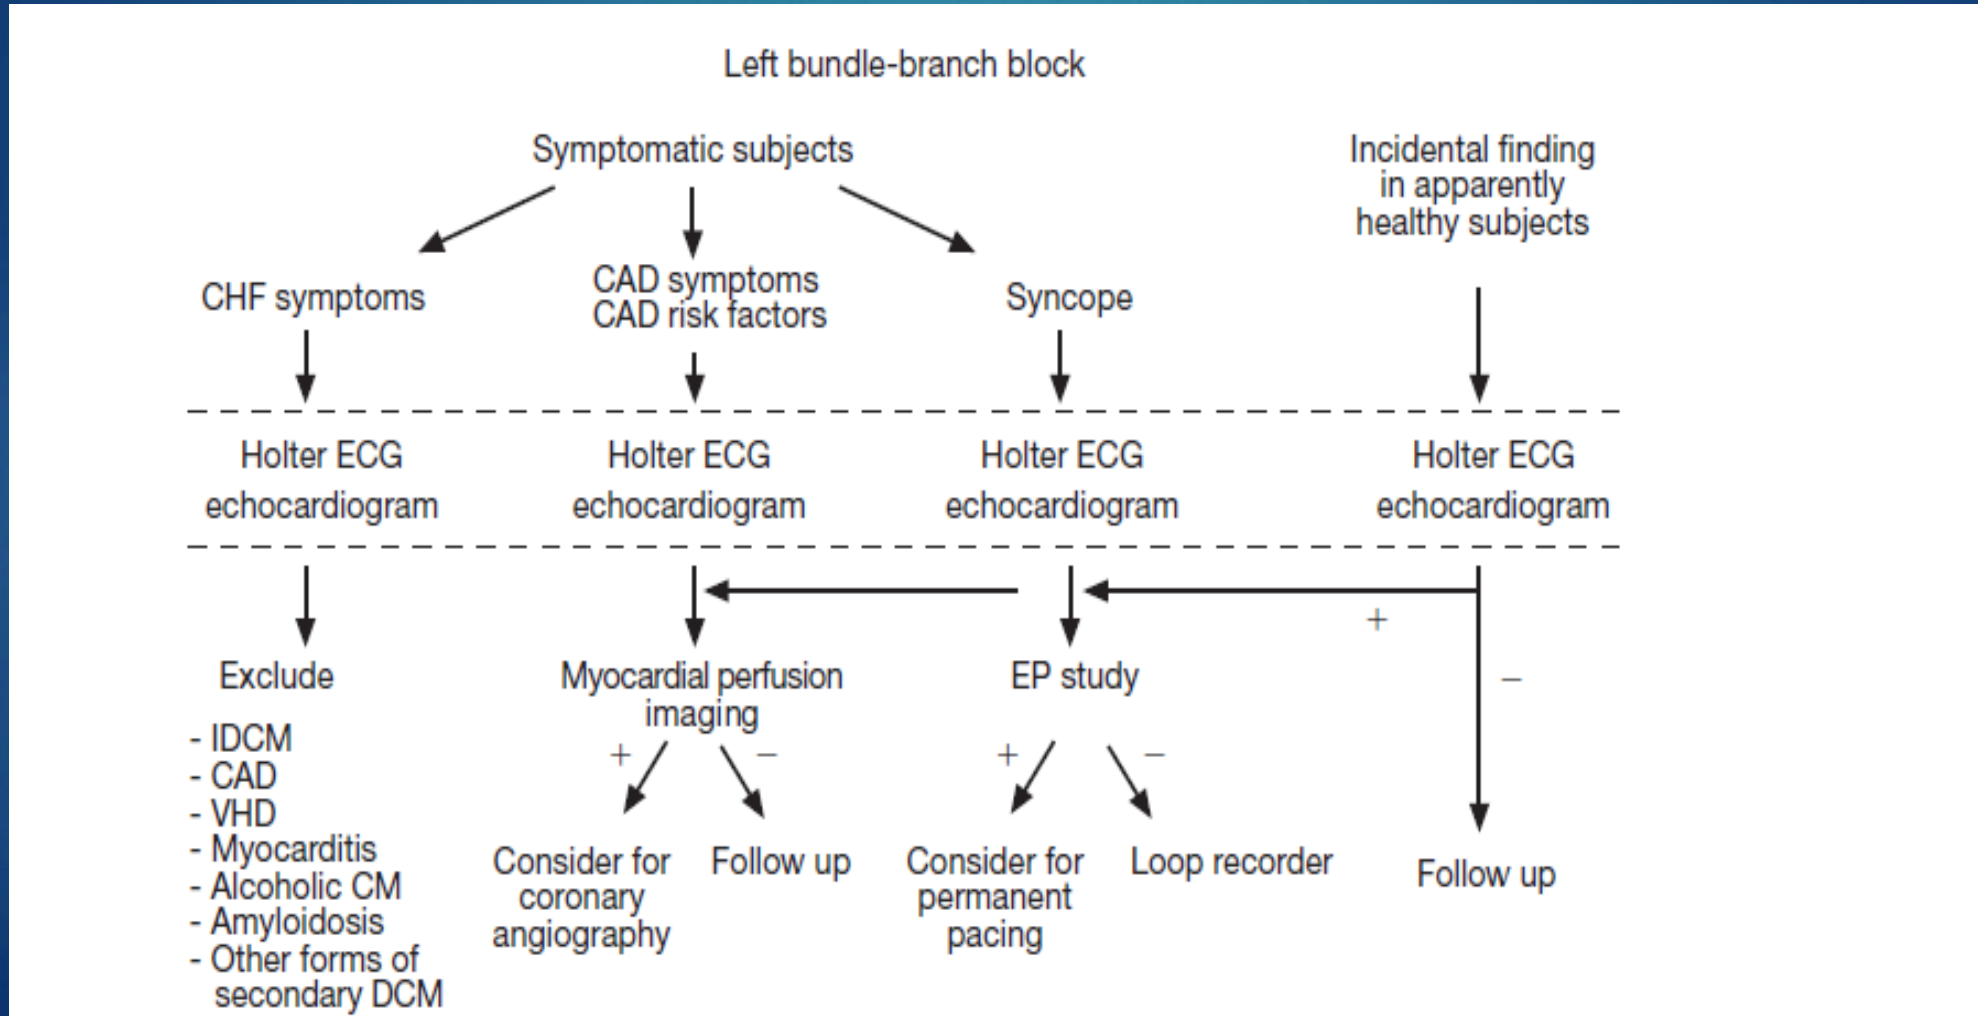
Left bundle-branch block

Symptomatic subjects

Incidental finding in apparently healthy subjects

CHF symptoms

CAD symptoms
CAD risk factors

Syncope

Holter ECG
echocardiogram

Holter ECG
echocardiogram

Holter ECG
echocardiogram

Holter ECG
echocardiogram

+

−

Exclude

- IDCM
- CAD
- VHD
- Myocarditis
- Alcoholic CM
- Amyloidosis
- Other forms of secondary DCM

Myocardial perfusion imaging

+ −

Consider for coronary angiography

Follow up

EP study

+ −

Consider for permanent pacing

Loop recorder

Follow up